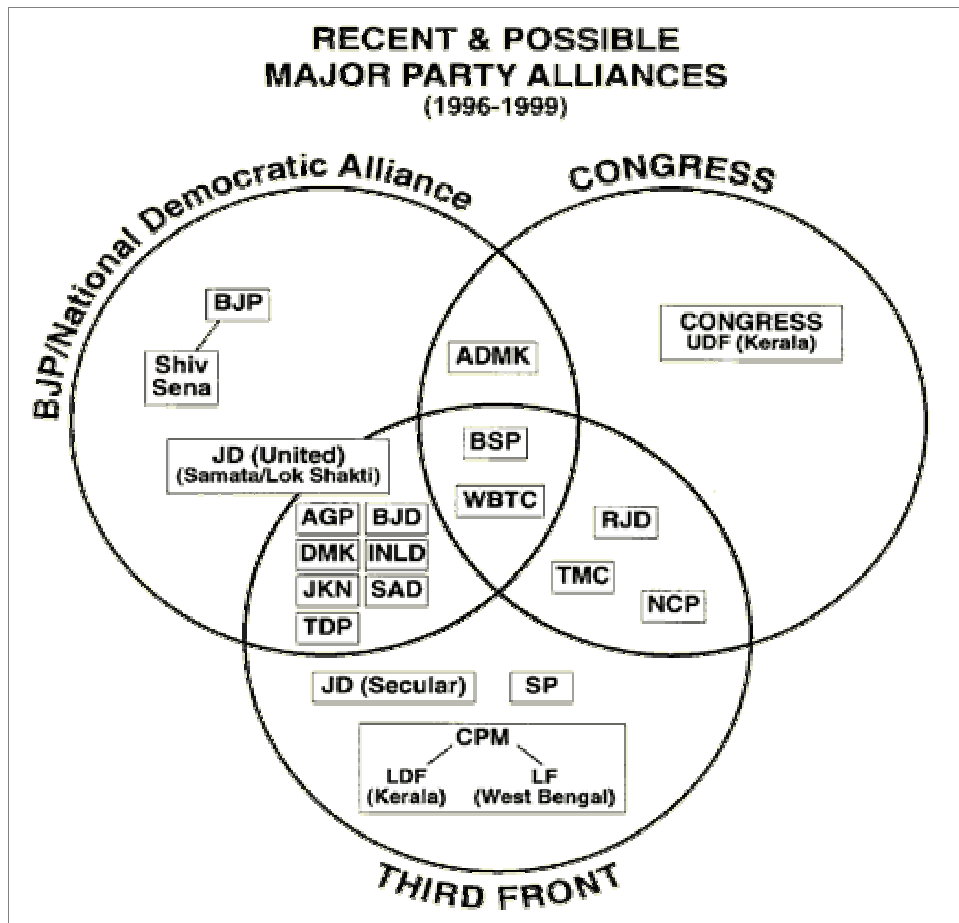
RECENT & POSSIBLE
MAJOR PARTY ALLIANCES
(1996-1999)

BJP/National Democratic Alliance

CONGRESS

BJP

Shiv Sena

CONGRESS
UDF (Kerala)

ADMK

BSP

JD (United)
(Samata/Lok Shakti)

WBTC

AGP

BJD

DMK

INLD

JKN

SAD

TDP

RJD

TMC

NCP

JD (Secular)

SP

CPM
LDF (Kerala)
LF (West Bengal)

THIRD FRONT